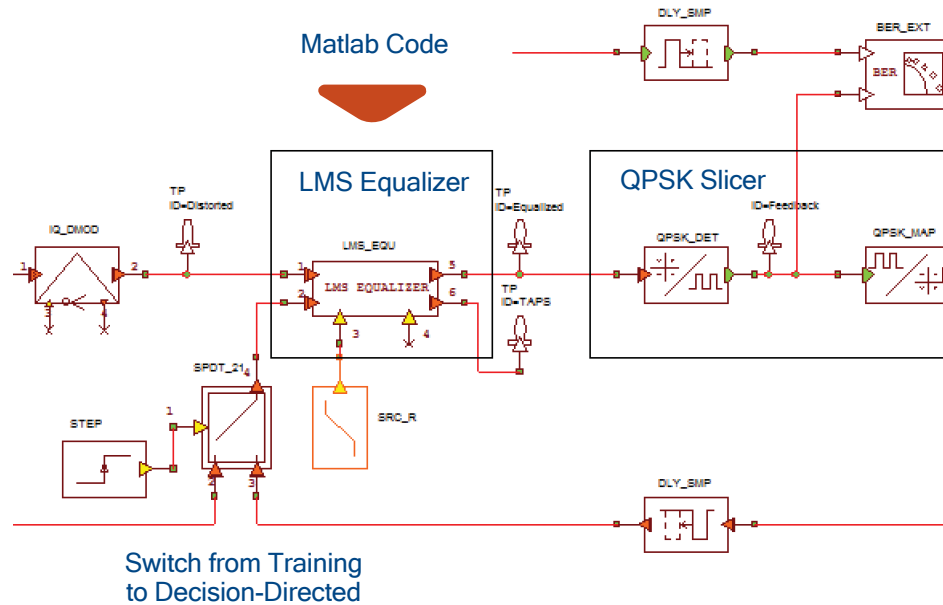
Matlab Code

DLY_SMP

BER_EXT

BER

LMS Equalizer

QPSK Slicer

TP
ID=Distorted

TP
ID=Equalized

ID=Feedback

IQ_DMOD

1

2

3

4

LMS_EQU

1

2

LMS EQUALIZER

5

6

3

4

TP
ID=TAPS

QPSK_DET

QPSK_MAP

SPDT_21

4

1

2

3

STEP

SRC_R

DLY_SMP

Switch from Training
to Decision-Directed